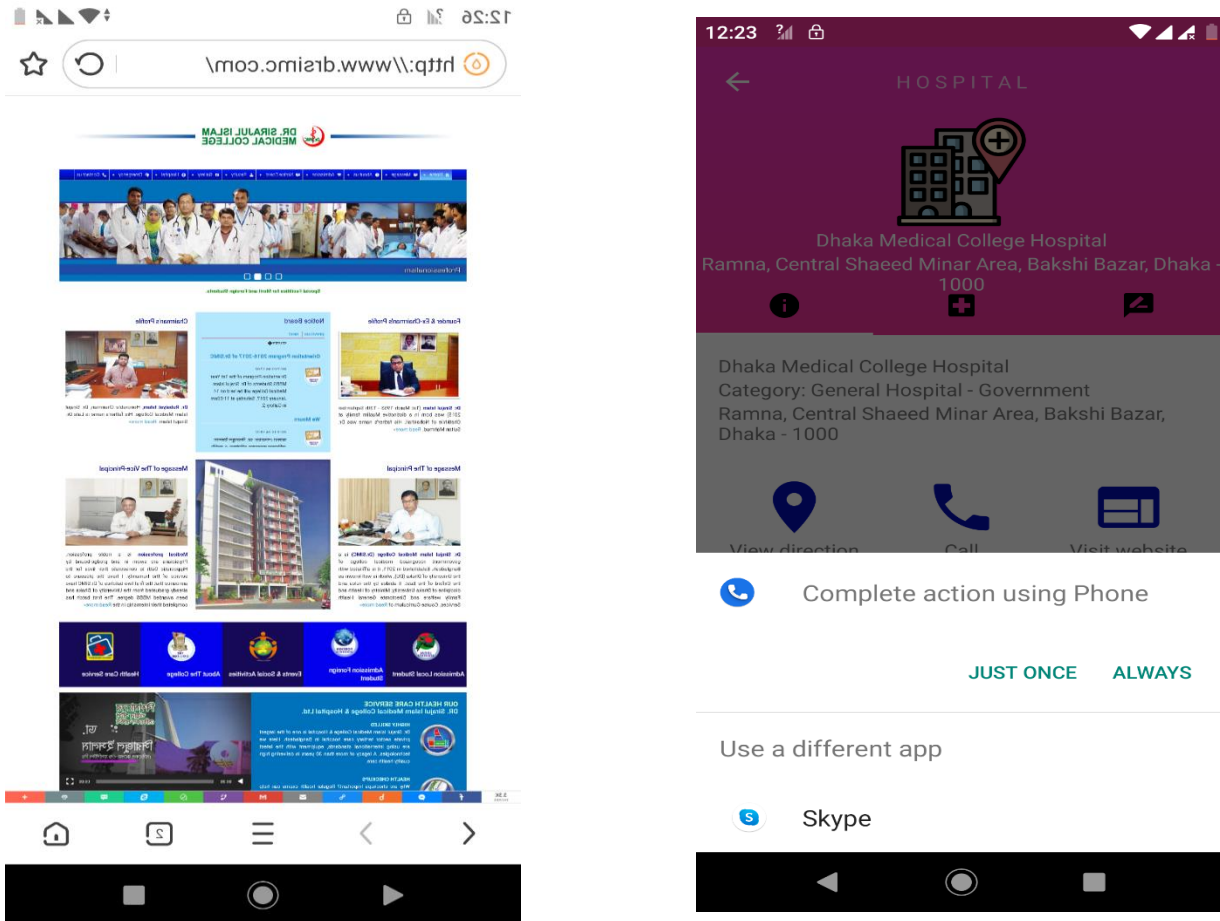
12:26

http://www.drsimc.com/

DR. SIRAJUL ISLAM MEDICAL COLLEGE

Special Facilities for Local and Foreign Students

Founder & Ex-Chairman's Profile

Notice Board

Chairman's Profile

Message of The Principal

Message of The Vice-Principal

Admission Local Student

Admission Foreign Student

Events & Social Activities

About The College

Health Care Service

OUR HEALTH CARE SERVICE
DR. Sirajul Islam Medical College & Hospital Ltd.

12:23

HOSPITAL

Dhaka Medical College Hospital
Ramna, Central Shaeed Minar Area, Bakshi Bazar, Dhaka - 1000

Dhaka Medical College Hospital
Category: General Hospital - Government
Ramna, Central Shaeed Minar Area, Bakshi Bazar, Dhaka - 1000

View direction

Call

Visit website

Complete action using Phone

JUST ONCE

ALWAYS

Use a different app

Skype